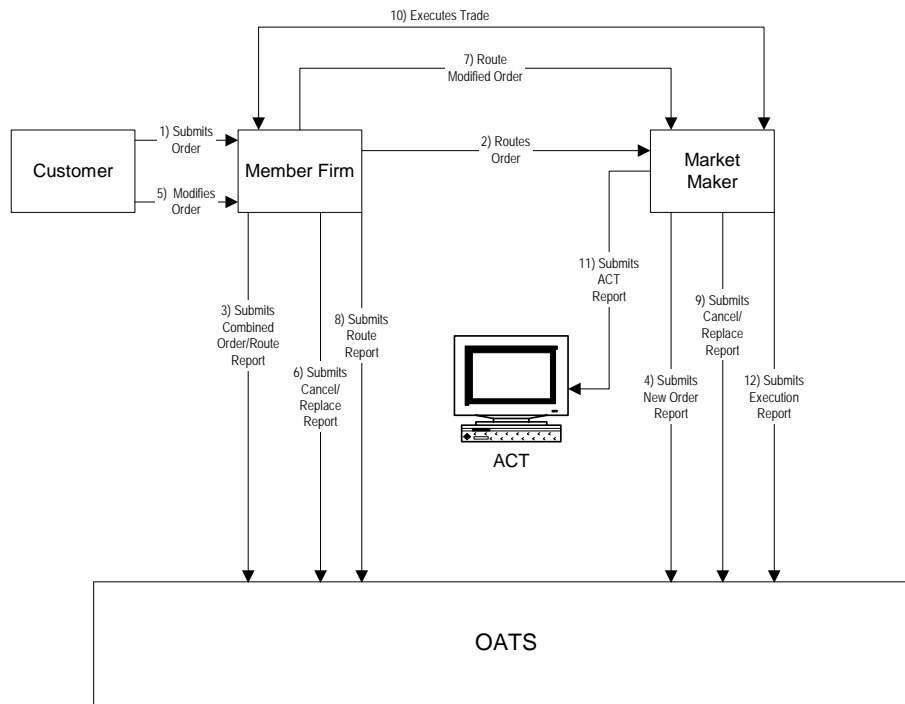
10) Executes Trade

7) Route Modified Order

1) Submits Order

Customer

5) Modifies Order

Member Firm

2) Routes Order

Market Maker

11) Submits ACT Report

3) Submits Combined Order/Route Report

8) Submits Route Report

6) Submits Cancel/ Replace Report

ACT

9) Submits Cancel/ Replace Report

4) Submits New Order Report

12) Submits Execution Report

OATS